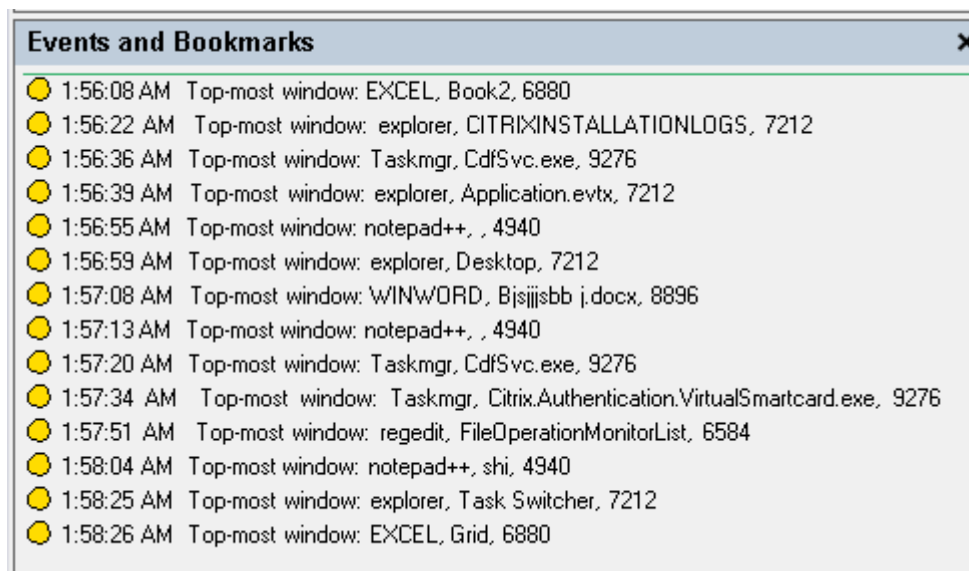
Events and Bookmarks

1:56:08 AM Top-most window: EXCEL, Book2, 6880
1:56:22 AM Top-most window: explorer, CITRIXINSTALLATIONLOGS, 7212
1:56:36 AM Top-most window: Taskmgr, CdfSvc.exe, 9276
1:56:39 AM Top-most window: explorer, Application.evtx, 7212
1:56:55 AM Top-most window: notepad++, , 4940
1:56:59 AM Top-most window: explorer, Desktop, 7212
1:57:08 AM Top-most window: WINWORD, Bjsjjjsbb j.docx, 8896
1:57:13 AM Top-most window: notepad++, , 4940
1:57:20 AM Top-most window: Taskmgr, CdfSvc.exe, 9276
1:57:34 AM Top-most window: Taskmgr, Citrix.Authentication.VirtualSmartcard.exe, 9276
1:57:51 AM Top-most window: regedit, FileOperationMonitorList, 6584
1:58:04 AM Top-most window: notepad++, shi, 4940
1:58:25 AM Top-most window: explorer, Task Switcher, 7212
1:58:26 AM Top-most window: EXCEL, Grid, 6880